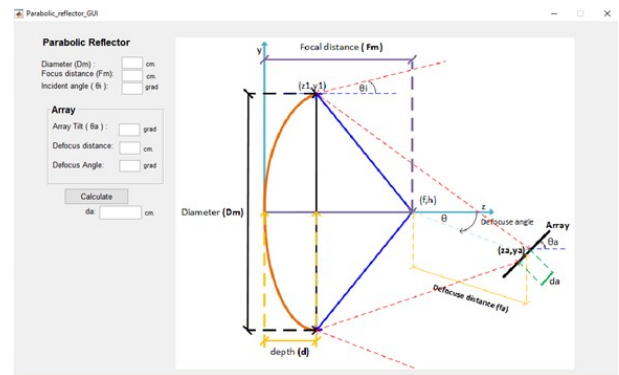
Parabolic_reflector_GUI

Parabolic Reflector

Diameter (Dm) : cm.
Focus distance (Fm): cm.
Incident angle ( θi ): grad

Array

Array Tilt ( θa ) : grad
Defocus distance: cm.
Defocus Angle: grad

Calculate

da: cm.

y
Focal distance ( Fm )
(z1,y1)
θi
Diameter (Dm)
(f,h)
z
θ
Defocuse angle
Array
θa
(za,ya)
da
Defocuse distance (fa)
depth (d)